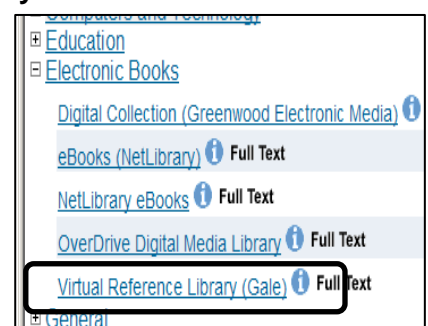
Computers and Technology
⊞ Education
⊟ Electronic Books
Digital Collection (Greenwood Electronic Media)
eBooks (NetLibrary) Full Text
NetLibrary eBooks Full Text
OverDrive Digital Media Library Full Text
Virtual Reference Library (Gale) Full Text
⊞ General